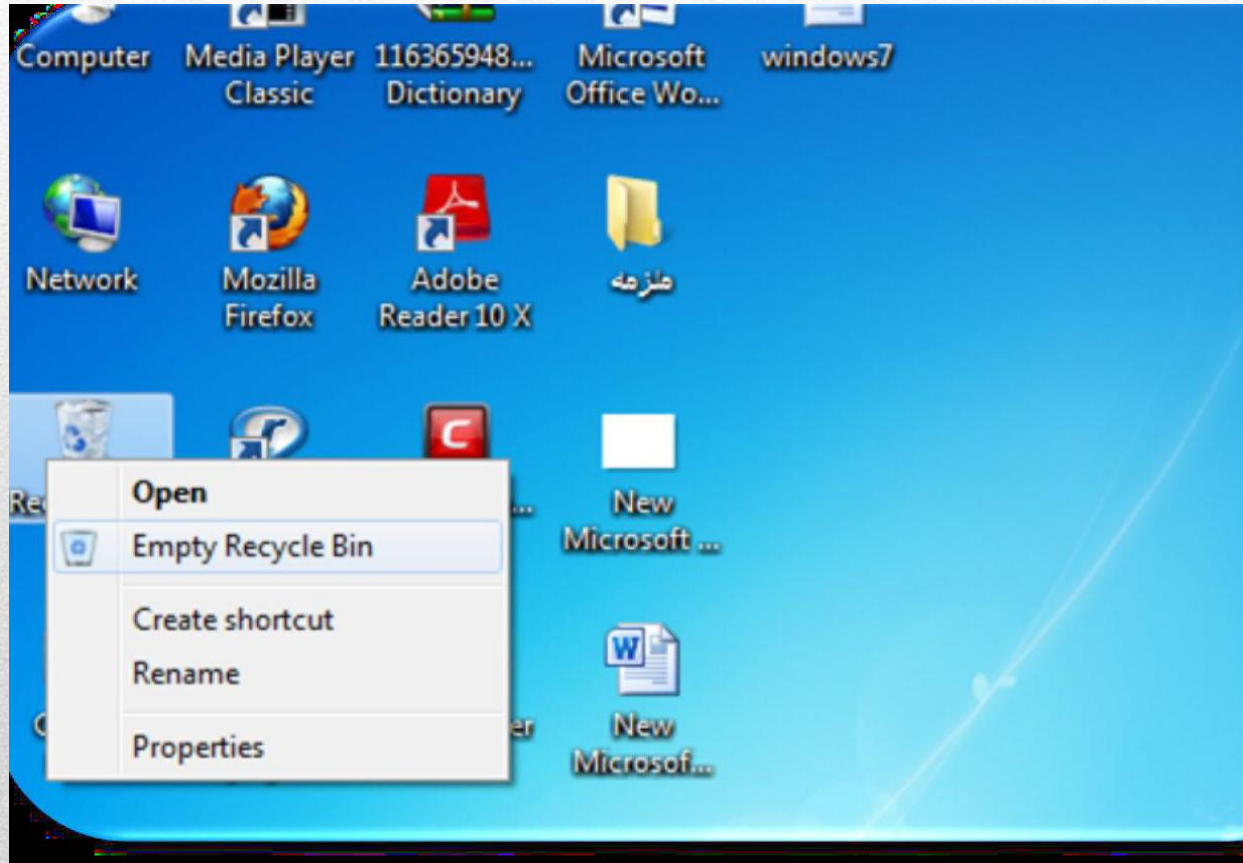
Computer

Media Player Classic

116365948... Dictionary

Microsoft Office Wo...

windows7

Network

Mozilla Firefox

Adobe Reader 10 X

ملزمه

Re

...

New Microsoft ...

Open

Empty Recycle Bin

Create shortcut

Rename

Properties

er

New Microsof...